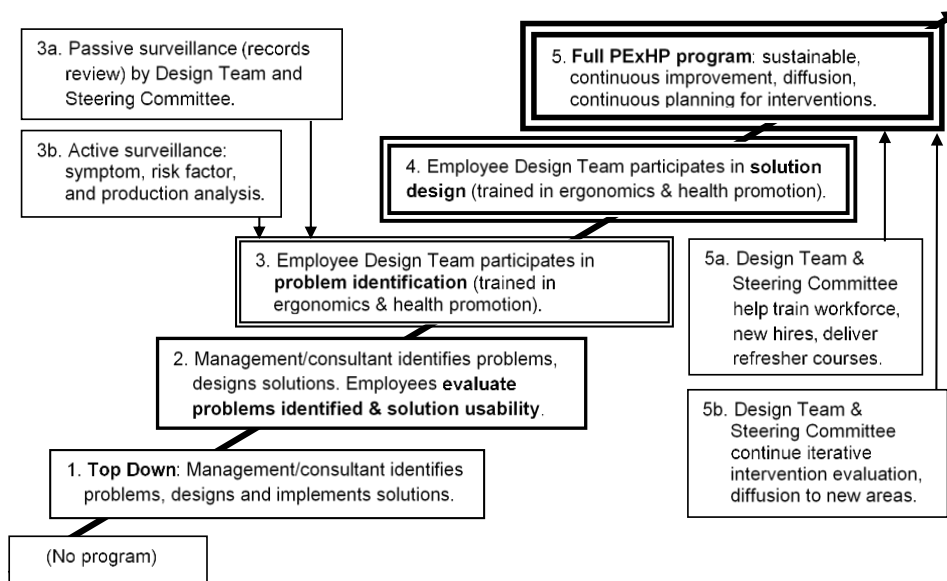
3a. Passive surveillance (records review) by Design Team and Steering Committee.

3b. Active surveillance: symptom, risk factor, and production analysis.

5. **Full PExHP program**: sustainable, continuous improvement, diffusion, continuous planning for interventions.

4. Employee Design Team participates in **solution design** (trained in ergonomics & health promotion).

3. Employee Design Team participates in **problem identification** (trained in ergonomics & health promotion).

5a. Design Team & Steering Committee help train workforce, new hires, deliver refresher courses.

2. Management/consultant identifies problems, designs solutions. Employees **evaluate problems identified & solution usability**.

5b. Design Team & Steering Committee continue iterative intervention evaluation, diffusion to new areas.

1. **Top Down**: Management/consultant identifies problems, designs and implements solutions.

(No program)